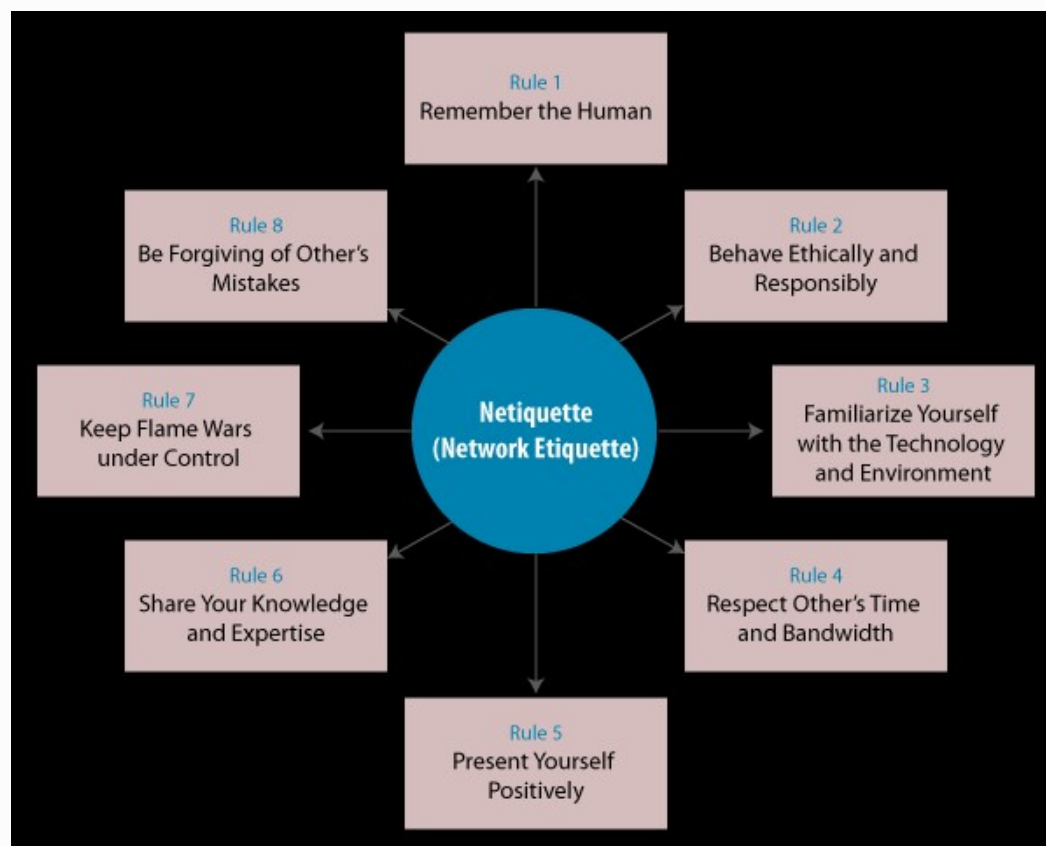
Rule 1
Remember the Human

Rule 8
Be Forgiving of Other's Mistakes

Rule 2
Behave Ethically and Responsibly

Rule 7
Keep Flame Wars under Control

Netiquette
(Network Etiquette)

Rule 3
Familiarize Yourself with the Technology and Environment

Rule 6
Share Your Knowledge and Expertise

Rule 4
Respect Other's Time and Bandwidth

Rule 5
Present Yourself Positively